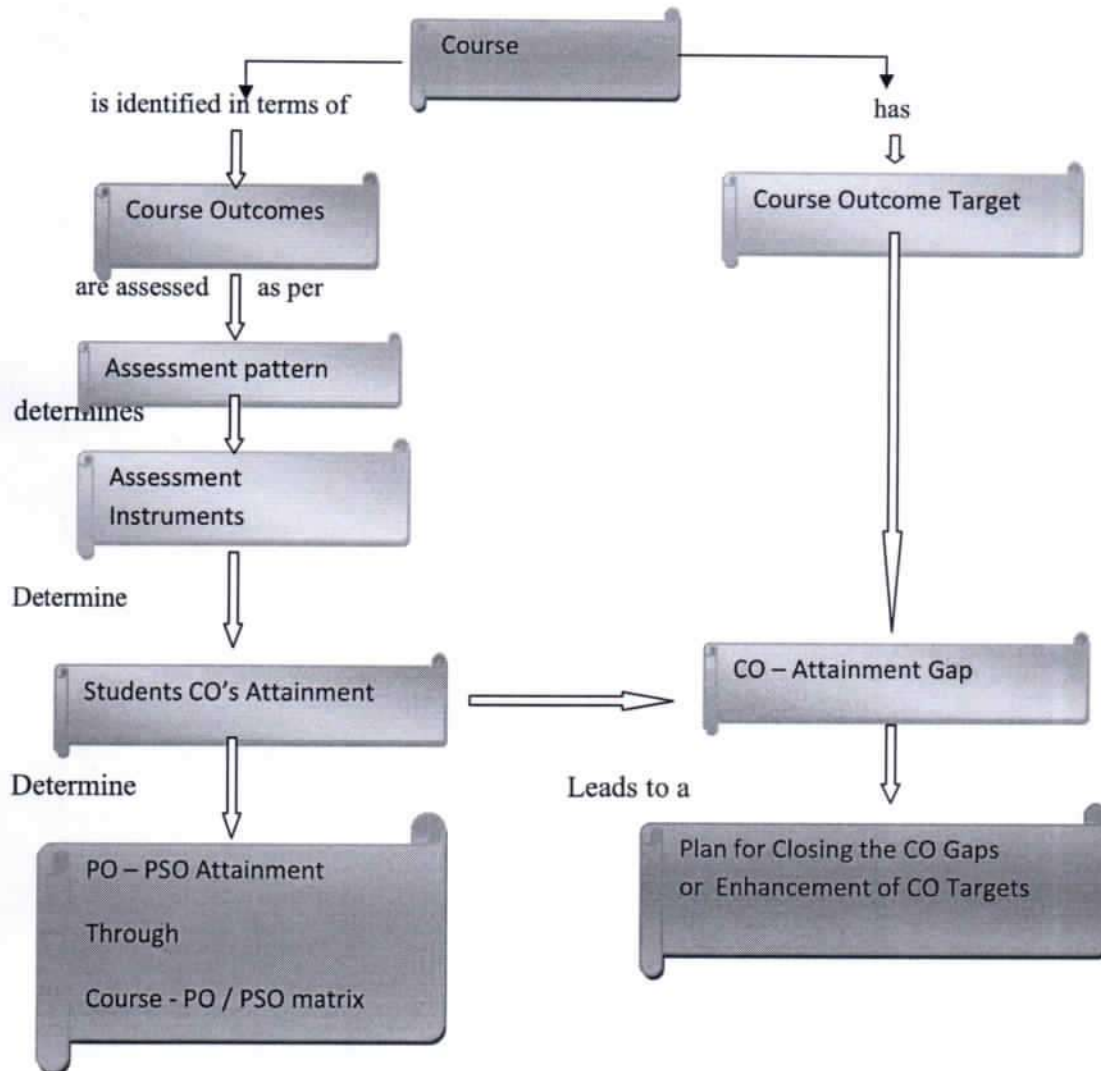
Course

is identified in terms of

has

Course Outcomes

Course Outcome Target

are assessed as per

Assessment pattern

determines

Assessment Instruments

Determine

Students CO's Attainment

CO – Attainment Gap

Determine

Leads to a

PO – PSO Attainment

Through

Course - PO / PSO matrix

Plan for Closing the CO Gaps or Enhancement of CO Targets